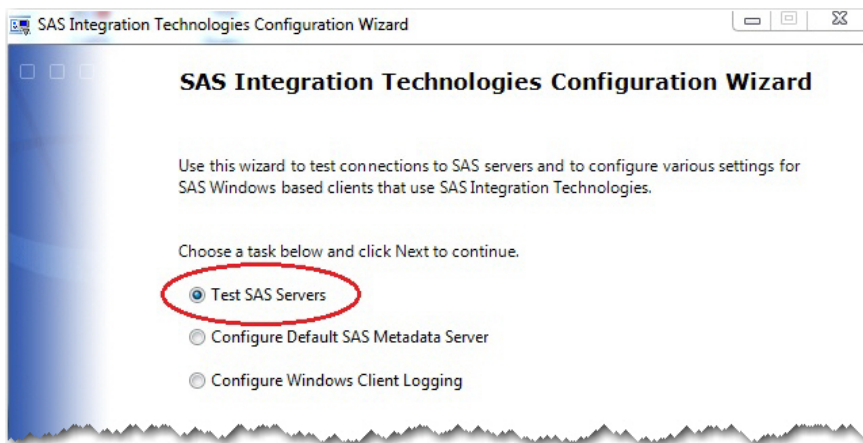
SAS Integration Technologies Configuration Wizard

SAS Integration Technologies Configuration Wizard

Use this wizard to test connections to SAS servers and to configure various settings for SAS Windows based clients that use SAS Integration Technologies.

Choose a task below and click Next to continue.

Test SAS Servers

Configure Default SAS Metadata Server

Configure Windows Client Logging